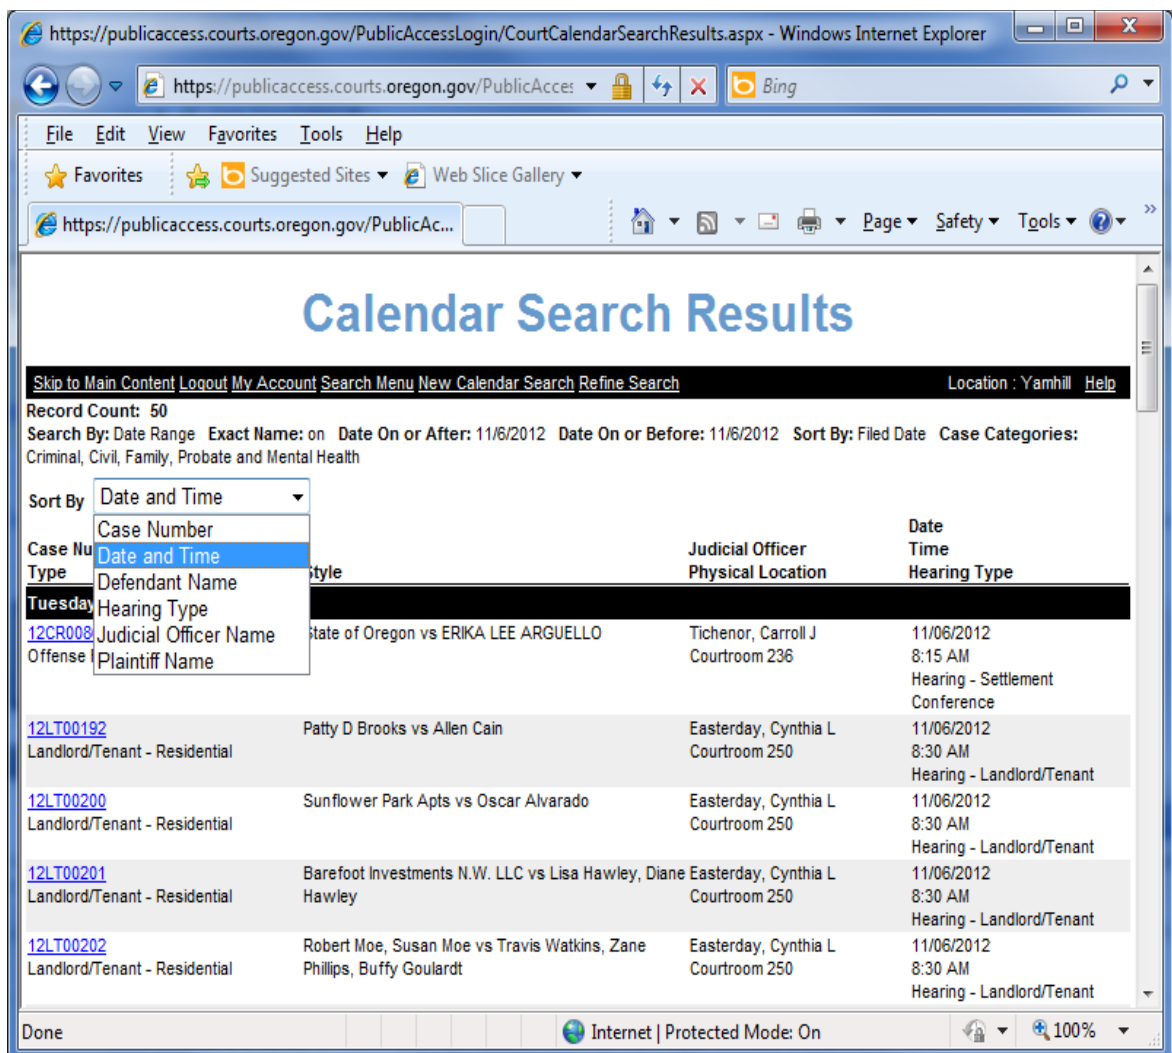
https://publicaccess.courts.oregon.gov/PublicAccessLogin/CourtCalendarSearchResults.aspx - Windows Internet Explorer

https://publicaccess.courts.oregon.gov/PublicAcce: Bing

File Edit View Favorites Tools Help

Favorites Suggested Sites Web Slice Gallery

https://publicaccess.courts.oregon.gov/PublicAc... Page Safety Tools

Calendar Search Results

Skip to Main Content Logout My Account Search Menu New Calendar Search Refine Search Location : Yamhill Help

Record Count: 50
Search By: Date Range Exact Name: on Date On or After: 11/6/2012 Date On or Before: 11/6/2012 Sort By: Filed Date Case Categories: Criminal, Civil, Family, Probate and Mental Health

Sort By Date and Time
Case Number
Date and Time
Defendant Name
Hearing Type
Judicial Officer Name
Plaintiff Name

| Case Nu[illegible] Type | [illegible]tyle | Judicial Officer Physical Location | Date Time Hearing Type |
|---|---|---|---|
| Tuesday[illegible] | | | |
| 12CR008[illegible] Offense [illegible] | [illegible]tate of Oregon vs ERIKA LEE ARGUELLO | Tichenor, Carroll J Courtroom 236 | 11/06/2012 8:15 AM Hearing - Settlement Conference |
| 12LT00192 Landlord/Tenant - Residential | Patty D Brooks vs Allen Cain | Easterday, Cynthia L Courtroom 250 | 11/06/2012 8:30 AM Hearing - Landlord/Tenant |
| 12LT00200 Landlord/Tenant - Residential | Sunflower Park Apts vs Oscar Alvarado | Easterday, Cynthia L Courtroom 250 | 11/06/2012 8:30 AM Hearing - Landlord/Tenant |
| 12LT00201 Landlord/Tenant - Residential | Barefoot Investments N.W. LLC vs Lisa Hawley, Diane Hawley | Easterday, Cynthia L Courtroom 250 | 11/06/2012 8:30 AM Hearing - Landlord/Tenant |
| 12LT00202 Landlord/Tenant - Residential | Robert Moe, Susan Moe vs Travis Watkins, Zane Phillips, Buffy Goulardt | Easterday, Cynthia L Courtroom 250 | 11/06/2012 8:30 AM Hearing - Landlord/Tenant |

Done Internet | Protected Mode: On 100%